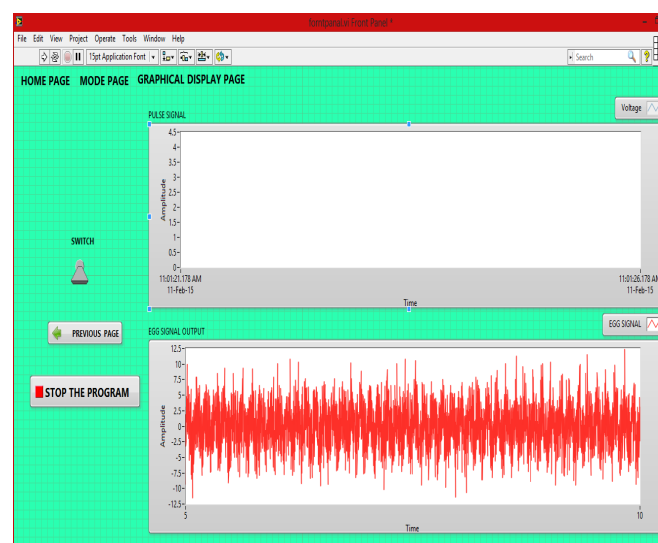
fornt panel.vi Front Panel *

File Edit View Project Operate Tools Window Help

15pt Application Font

Search

HOME PAGE MODE PAGE GRAPHICAL DISPLAY PAGE

PULSE SIGNAL

Voltage

4.5
4
3.5
3
2.5
2
1.5
1
0.5
0

Amplitude

11:01:21.178 AM
11-Feb-15

11:01:26.178 AM
11-Feb-15

Time

SWITCH

PREVIOUS PAGE

STOP THE PROGRAM

EGG SIGNAL OUTPUT

EGG SIGNAL

12.5
10
7.5
5
2.5
0
-2.5
-5
-7.5
-10
-12.5

Amplitude

5

10

Time